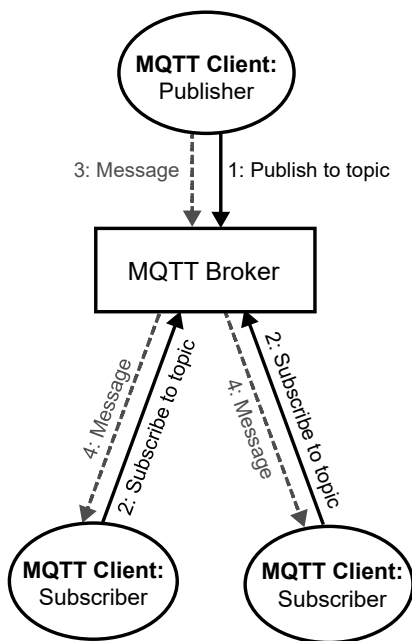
**MQTT Client:**
Publisher

3: Message

1: Publish to topic

MQTT Broker

4: Message

2: Subscribe to topic

4: Message

2: Subscribe to topic

**MQTT Client:**
Subscriber

**MQTT Client:**
Subscriber